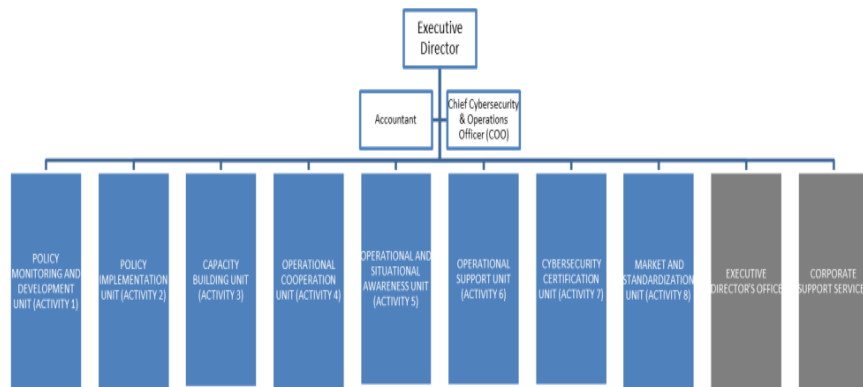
Executive Director

Accountant

Chief Cybersecurity & Operations Officer (COO)

POLICY MONITORING AND DEVELOPMENT UNIT (ACTIVITY 1)

POLICY IMPLEMENTATION UNIT (ACTIVITY 2)

CAPACITY BUILDING UNIT (ACTIVITY 3)

OPERATIONAL COOPERATION UNIT (ACTIVITY 4)

OPERATIONAL AND SITUATIONAL AWARENESS UNIT (ACTIVITY 5)

OPERATIONAL SUPPORT UNIT (ACTIVITY 6)

CYBERSECURITY CERTIFICATION UNIT (ACTIVITY 7)

MARKET AND STANDARDIZATION UNIT (ACTIVITY 8)

EXECUTIVE DIRECTOR'S OFFICE

CORPORATE SUPPORT SERVICE